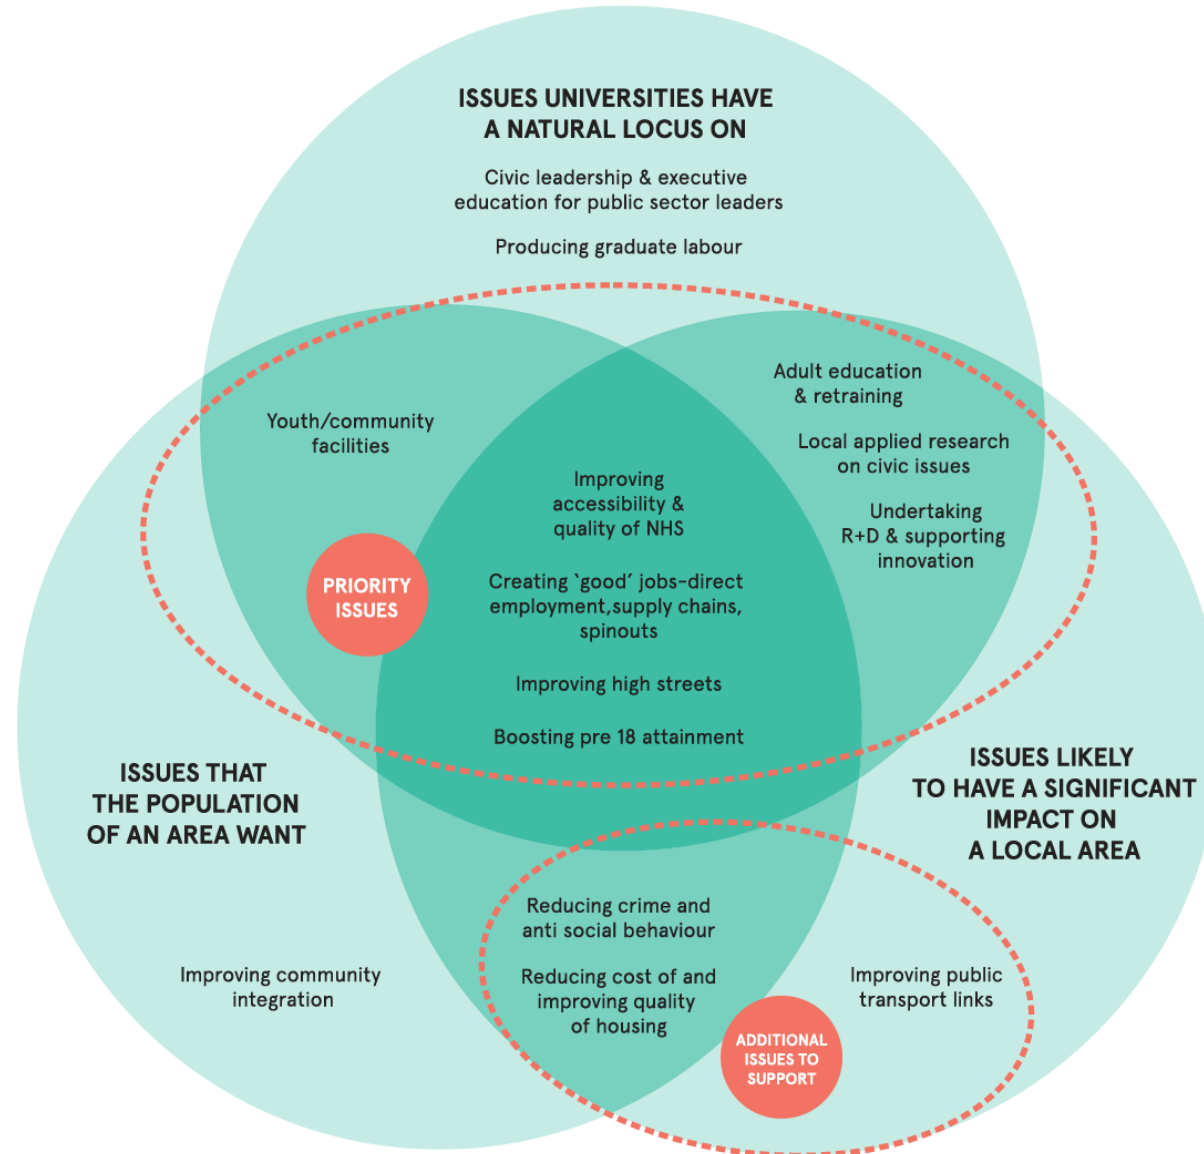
ISSUES UNIVERSITIES HAVE A NATURAL LOCUS ON

Civic leadership & executive education for public sector leaders

Producing graduate labour

Youth/community facilities

Adult education & retraining

Local applied research on civic issues

Undertaking R+D & supporting innovation

Improving accessibility & quality of NHS

Creating `good' jobs-direct employment,supply chains, spinouts

Improving high streets

Boosting pre 18 attainment

PRIORITY ISSUES

ISSUES THAT THE POPULATION OF AN AREA WANT

ISSUES LIKELY TO HAVE A SIGNIFICANT IMPACT ON A LOCAL AREA

Reducing crime and anti social behaviour

Reducing cost of and improving quality of housing

Improving community integration

Improving public transport links

ADDITIONAL ISSUES TO SUPPORT